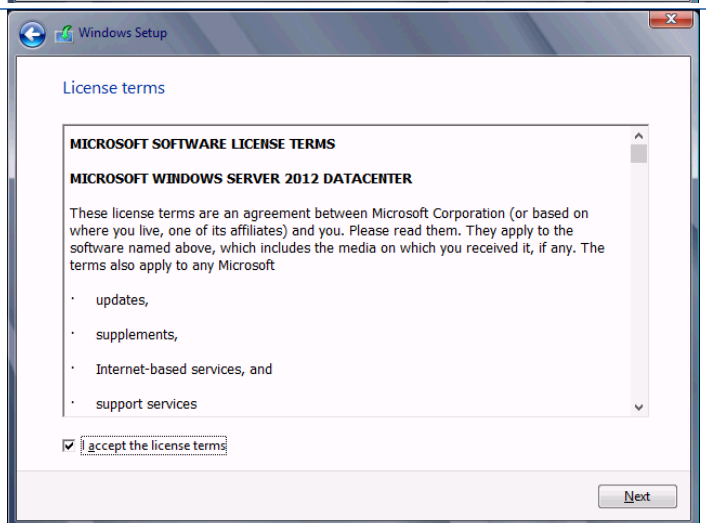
Windows Setup

License terms

MICROSOFT SOFTWARE LICENSE TERMS

MICROSOFT WINDOWS SERVER 2012 DATACENTER

These license terms are an agreement between Microsoft Corporation (or based on where you live, one of its affiliates) and you. Please read them. They apply to the software named above, which includes the media on which you received it, if any. The terms also apply to any Microsoft

· updates,

· supplements,

· Internet-based services, and

· support services

☑ I accept the license terms

Next